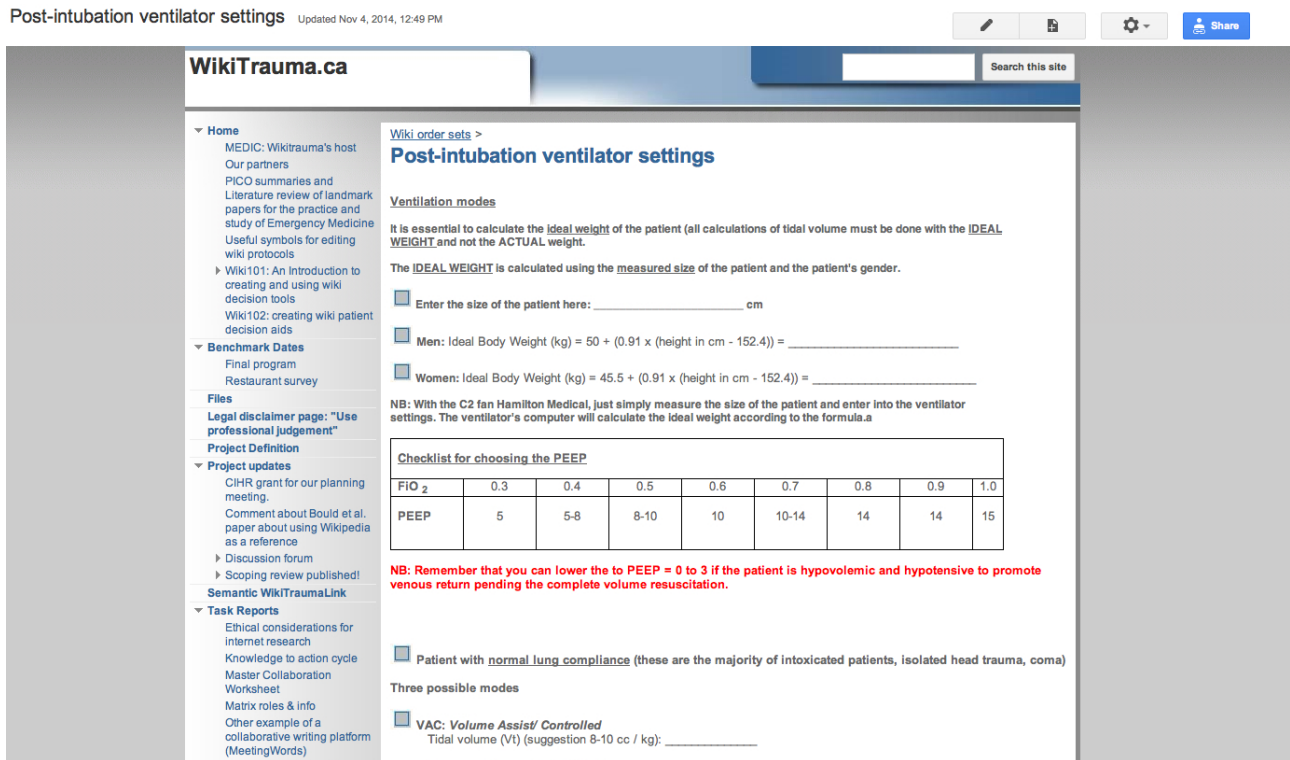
Post-intubation ventilator settings Updated Nov 4, 2014, 12:49 PM

Share

WikiTrauma.ca

Search this site

Home
MEDIC: Wikitrauma's host
Our partners
PICO summaries and Literature review of landmark papers for the practice and study of Emergency Medicine
Useful symbols for editing wiki protocols
Wiki101: An Introduction to creating and using wiki decision tools
Wiki102: creating wiki patient decision aids
Benchmark Dates
Final program
Restaurant survey
Files
Legal disclaimer page: "Use professional judgement"
Project Definition
Project updates
CIHR grant for our planning meeting.
Comment about Bould et al. paper about using Wikipedia as a reference
Discussion forum
Scoping review published!
Semantic WikiTraumaLink
Task Reports
Ethical considerations for internet research
Knowledge to action cycle
Master Collaboration Worksheet
Matrix roles & info
Other example of a collaborative writing platform (MeetingWords)

Wiki order sets >

Post-intubation ventilator settings

Ventilation modes

It is essential to calculate the ideal weight of the patient (all calculations of tidal volume must be done with the IDEAL WEIGHT and not the ACTUAL weight.

The IDEAL WEIGHT is calculated using the measured size of the patient and the patient's gender.

Enter the size of the patient here: ______________________ cm

Men: Ideal Body Weight (kg) = 50 + (0.91 x (height in cm - 152.4)) = ________________________

Women: Ideal Body Weight (kg) = 45.5 + (0.91 x (height in cm - 152.4)) = ________________________

NB: With the C2 fan Hamilton Medical, just simply measure the size of the patient and enter into the ventilator settings. The ventilator's computer will calculate the ideal weight according to the formula.a

Checklist for choosing the PEEP

| $FiO_2$ | 0.3 | 0.4 | 0.5 | 0.6 | 0.7 | 0.8 | 0.9 | 1.0 |
|---|---|---|---|---|---|---|---|---|
| PEEP | 5 | 5-8 | 8-10 | 10 | 10-14 | 14 | 14 | 15 |

NB: Remember that you can lower the to PEEP = 0 to 3 if the patient is hypovolemic and hypotensive to promote venous return pending the complete volume resuscitation.

Patient with normal lung compliance (these are the majority of intoxicated patients, isolated head trauma, coma)

Three possible modes

VAC: Volume Assist/ Controlled
Tidal volume (Vt) (suggestion 8-10 cc / kg): _____________